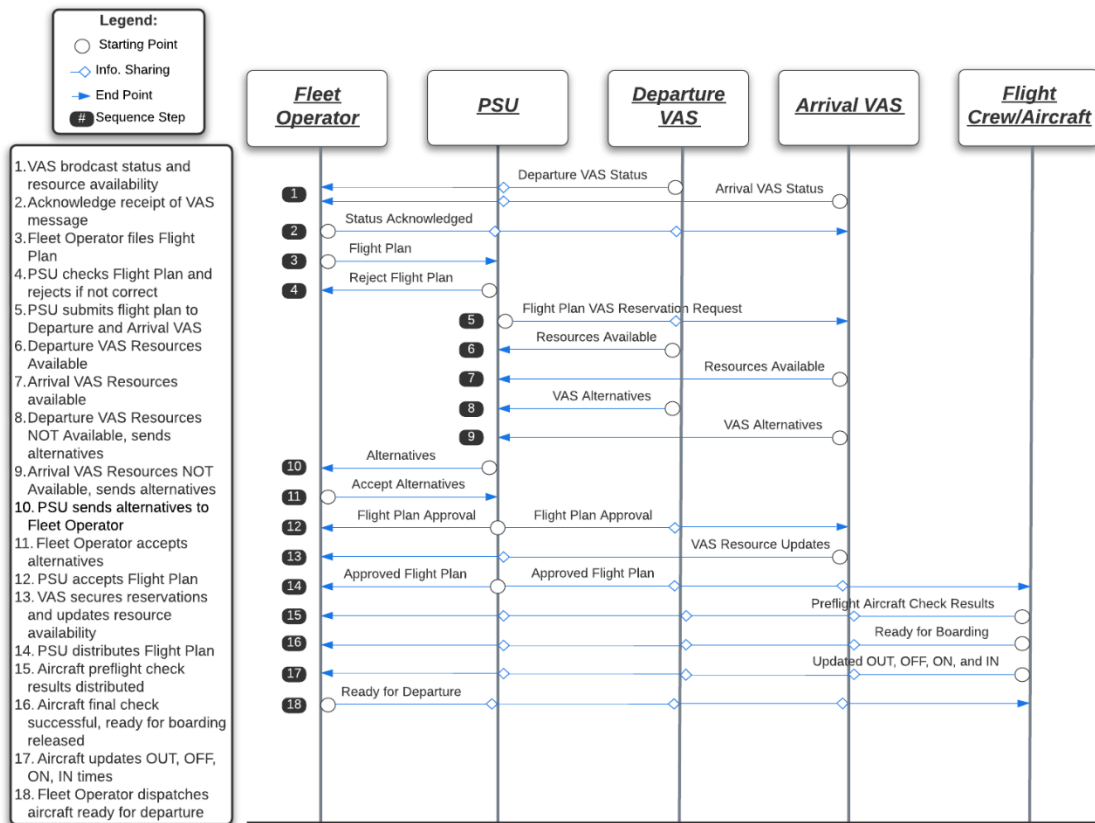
Legend:
Starting Point
Info. Sharing
End Point
# Sequence Step

1. VAS brodcast status and resource availability
2. Acknowledge receipt of VAS message
3. Fleet Operator files Flight Plan
4. PSU checks Flight Plan and rejects if not correct
5. PSU submits flight plan to Departure and Arrival VAS
6. Departure VAS Resources Available
7. Arrival VAS Resources available
8. Departure VAS Resources NOT Available, sends alternatives
9. Arrival VAS Resources NOT Available, sends alternatives
10. PSU sends alternatives to Fleet Operator
11. Fleet Operator accepts alternatives
12. PSU accepts Flight Plan
13. VAS secures reservations and updates resource availability
14. PSU distributes Flight Plan
15. Aircraft preflight check results distributed
16. Aircraft final check successful, ready for boarding released
17. Aircraft updates OUT, OFF, ON, IN times
18. Fleet Operator dispatches aircraft ready for departure

Fleet Operator
PSU
Departure VAS
Arrival VAS
Flight Crew/Aircraft

1 Departure VAS Status
Arrival VAS Status
2 Status Acknowledged
3 Flight Plan
4 Reject Flight Plan
5 Flight Plan VAS Reservation Request
6 Resources Available
7 Resources Available
8 VAS Alternatives
9 VAS Alternatives
10 Alternatives
11 Accept Alternatives
12 Flight Plan Approval
Flight Plan Approval
13 VAS Resource Updates
14 Approved Flight Plan
Approved Flight Plan
15 Preflight Aircraft Check Results
16 Ready for Boarding
17 Updated OUT, OFF, ON, and IN
18 Ready for Departure